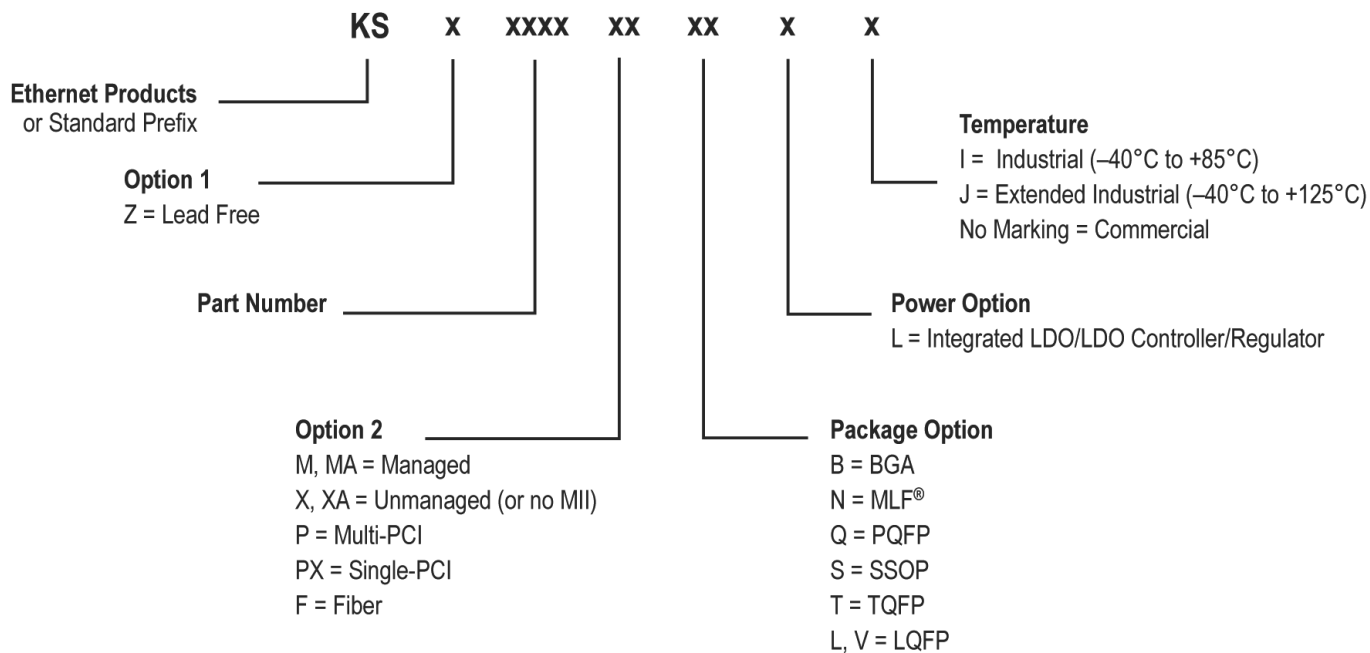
KS x xxxx xx xx x x

Ethernet Products
or Standard Prefix

Option 1
Z = Lead Free

Part Number

Option 2
M, MA = Managed
X, XA = Unmanaged (or no MII)
P = Multi-PCI
PX = Single-PCI
F = Fiber

Temperature
I = Industrial (–40°C to +85°C)
J = Extended Industrial (–40°C to +125°C)
No Marking = Commercial

Power Option
L = Integrated LDO/LDO Controller/Regulator

Package Option
B = BGA
N = MLF®
Q = PQFP
S = SSOP
T = TQFP
L, V = LQFP